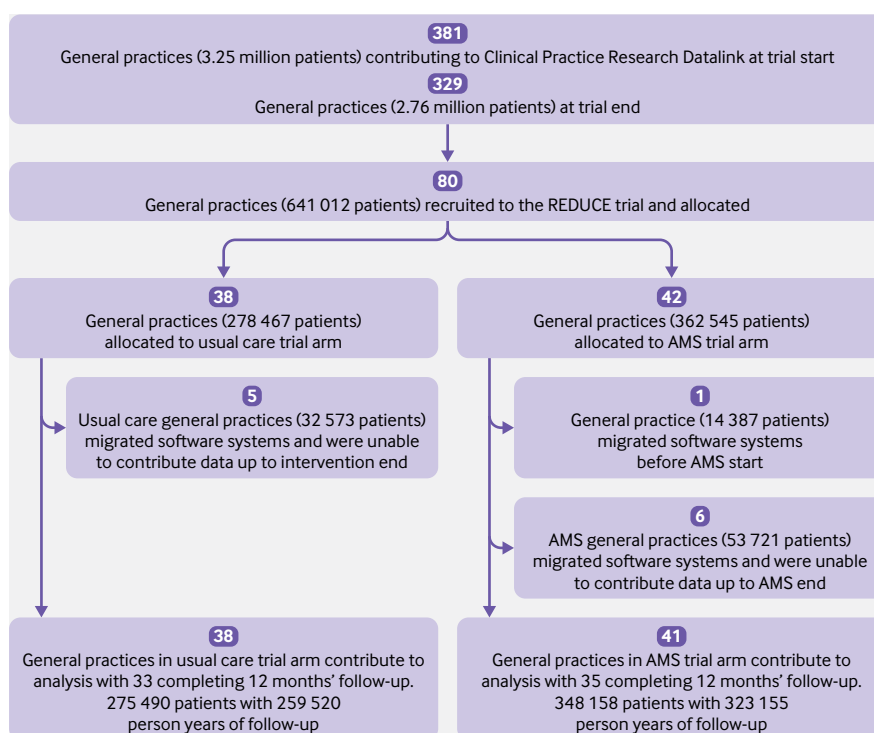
381
General practices (3.25 million patients) contributing to Clinical Practice Research Datalink at trial start
329
General practices (2.76 million patients) at trial end

80
General practices (641 012 patients) recruited to the REDUCE trial and allocated

38
General practices (278 467 patients) allocated to usual care trial arm

5
Usual care general practices (32 573 patients) migrated software systems and were unable to contribute data up to intervention end

38
General practices in usual care trial arm contribute to analysis with 33 completing 12 months' follow-up. 275 490 patients with 259 520 person years of follow-up

42
General practices (362 545 patients) allocated to AMS trial arm

1
General practice (14 387 patients) migrated software systems before AMS start

6
AMS general practices (53 721 patients) migrated software systems and were unable to contribute data up to AMS end

41
General practices in AMS trial arm contribute to analysis with 35 completing 12 months' follow-up. 348 158 patients with 323 155 person years of follow-up